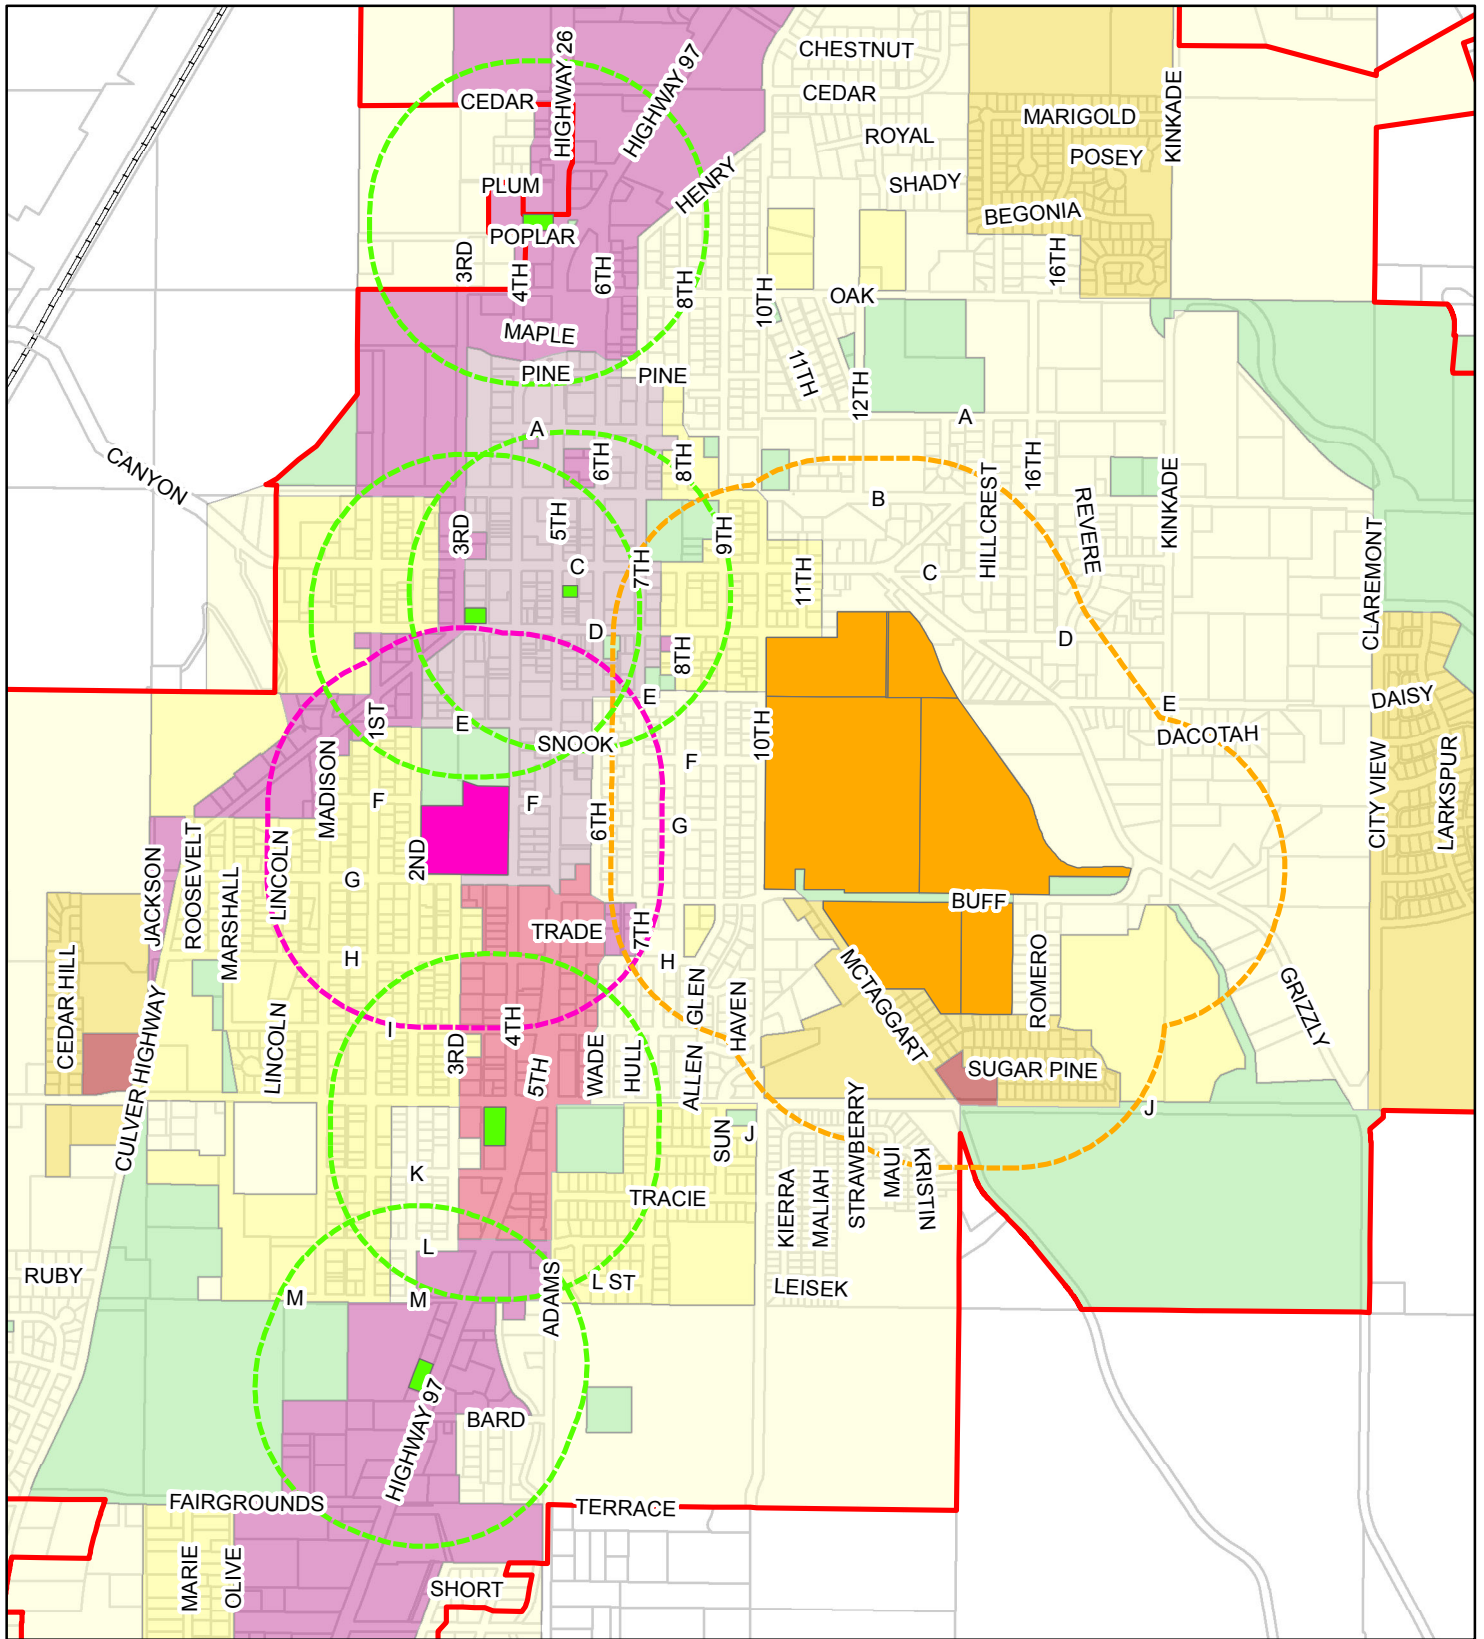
CEDAR
HIGHWAY 26
HIGHWAY 97
CHESTNUT
CEDAR
ROYAL
SHADY
MARIGOLD
POSEY
KINKADE
BEGONIA
16TH
PLUM
HENRY
POPLAR
3RD
4TH
6TH
8TH
10TH
OAK
MAPLE
PINE
PINE
11TH
12TH
A
A
CANYON
6TH
8TH
B
16TH
HILLCREST
REVERE
KINKADE
3RD
5TH
9TH
C
7TH
11TH
C
CLAREMONT
D
D
8TH
E
E
DAISY
1ST
E
SNOOK
DACOTAH
MADISON
10TH
F
F
F
CITY VIEW
LARKSPUR
JACKSON
ROOSEVELT
LINCOLN
G
2ND
6TH
G
MARSHALL
BUFF
TRADE
7TH
CEDAR HILL
H
H
MCTAGGART
ROMERO
GRIZZLY
HIGHWAY
I
GLEN
HAVEN
LINCOLN
3RD
4TH
5TH
WADE
HULL
ALLEN
SUGAR PINE
CULVER
J
J
SUN
STRAWBERRY
MAUI
KRISTIN
K
TRACIE
KIERRA
MALIAH
L
RUBY
L ST
LEISEK
M
M
ADAMS
HIGHWAY 97
BARD
FAIRGROUNDS
TERRACE
MARIE
OLIVE
SHORT